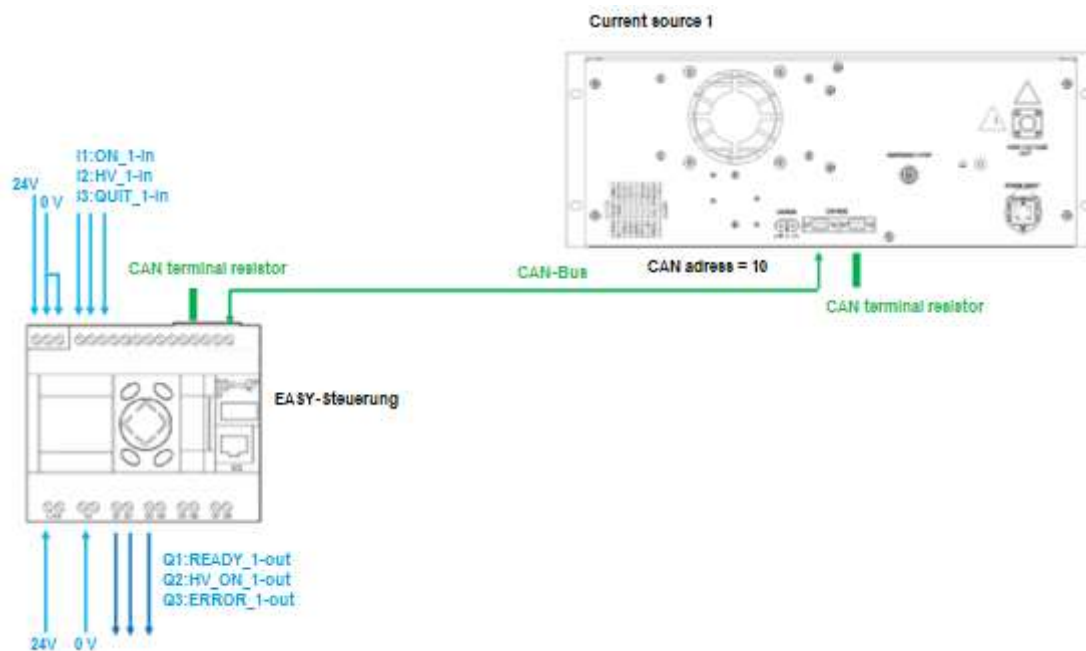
Current source 1

24V

0 V

I1:ON_1-in
I2:HV_1-in
I3:QUIT_1-in

CAN terminal resistor

CAN-Bus

CAN adress = 10

CAN terminal resistor

EASY-Steuerung

Q1:READY_1-out
Q2:HV_ON_1-out
Q3:ERROR_1-out

24V 0 V